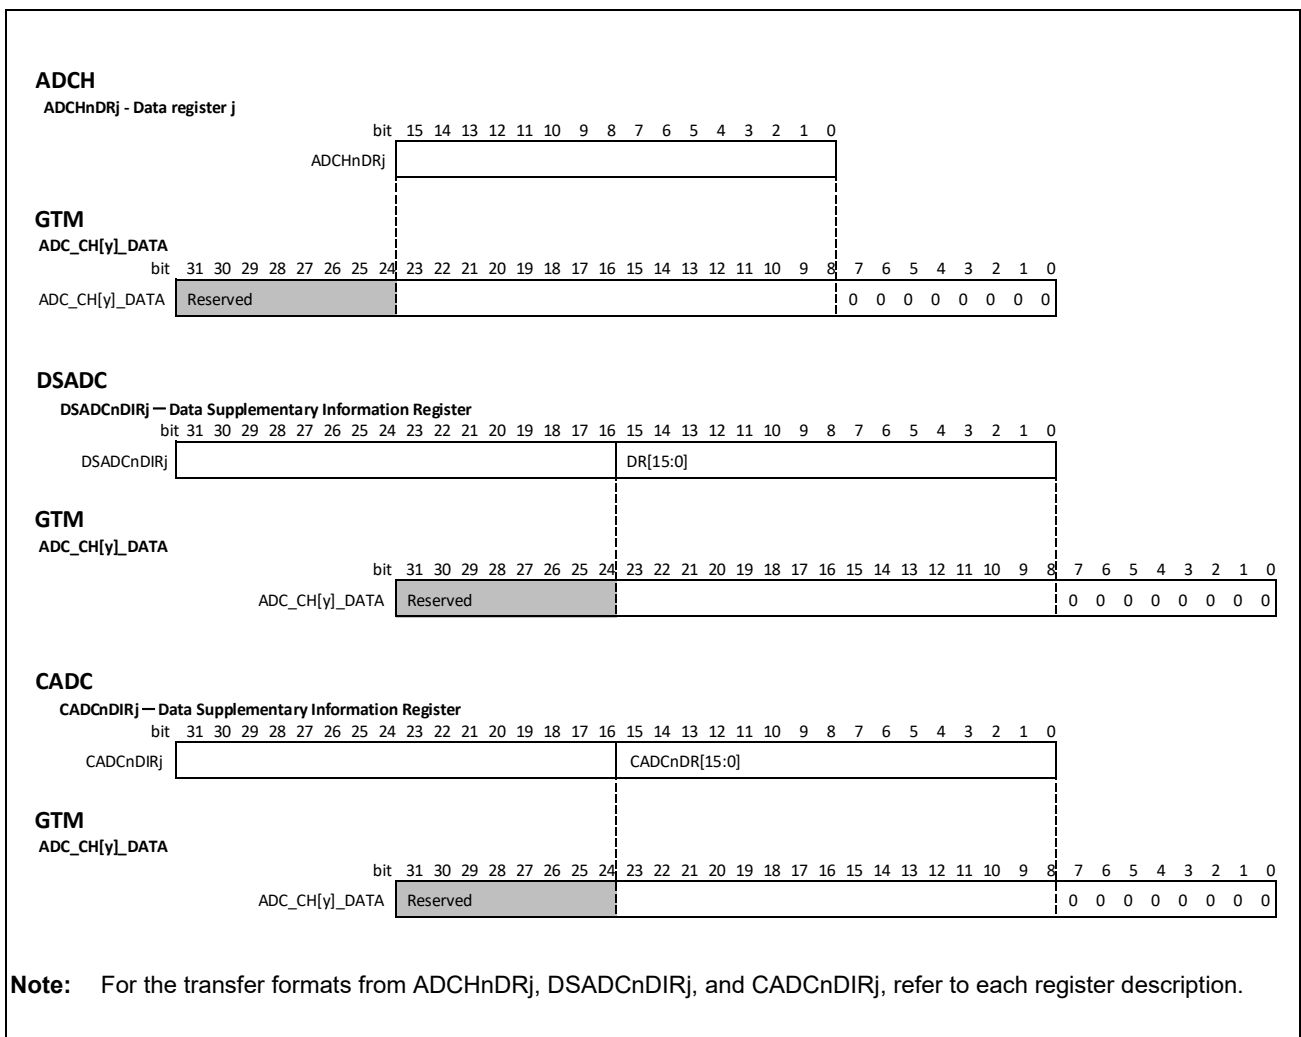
ADCH
ADCHnDRj - Data register j

bit 15 14 13 12 11 10 9 8 7 6 5 4 3 2 1 0
ADCHnDRj

GTM
ADC_CH[y]_DATA

bit 31 30 29 28 27 26 25 24 23 22 21 20 19 18 17 16 15 14 13 12 11 10 9 8 7 6 5 4 3 2 1 0
ADC_CH[y]_DATA Reserved 0 0 0 0 0 0 0 0

DSADC
DSADCnDIRj — Data Supplementary Information Register

bit 31 30 29 28 27 26 25 24 23 22 21 20 19 18 17 16 15 14 13 12 11 10 9 8 7 6 5 4 3 2 1 0
DSADCnDIRj DR[15:0]

GTM
ADC_CH[y]_DATA

bit 31 30 29 28 27 26 25 24 23 22 21 20 19 18 17 16 15 14 13 12 11 10 9 8 7 6 5 4 3 2 1 0
ADC_CH[y]_DATA Reserved 0 0 0 0 0 0 0 0

CADC
CADCnDIRj — Data Supplementary Information Register

bit 31 30 29 28 27 26 25 24 23 22 21 20 19 18 17 16 15 14 13 12 11 10 9 8 7 6 5 4 3 2 1 0
CADCnDIRj CADCnDR[15:0]

GTM
ADC_CH[y]_DATA

bit 31 30 29 28 27 26 25 24 23 22 21 20 19 18 17 16 15 14 13 12 11 10 9 8 7 6 5 4 3 2 1 0
ADC_CH[y]_DATA Reserved 0 0 0 0 0 0 0 0

Note: For the transfer formats from ADCHnDRj, DSADCnDIRj, and CADCnDIRj, refer to each register description.